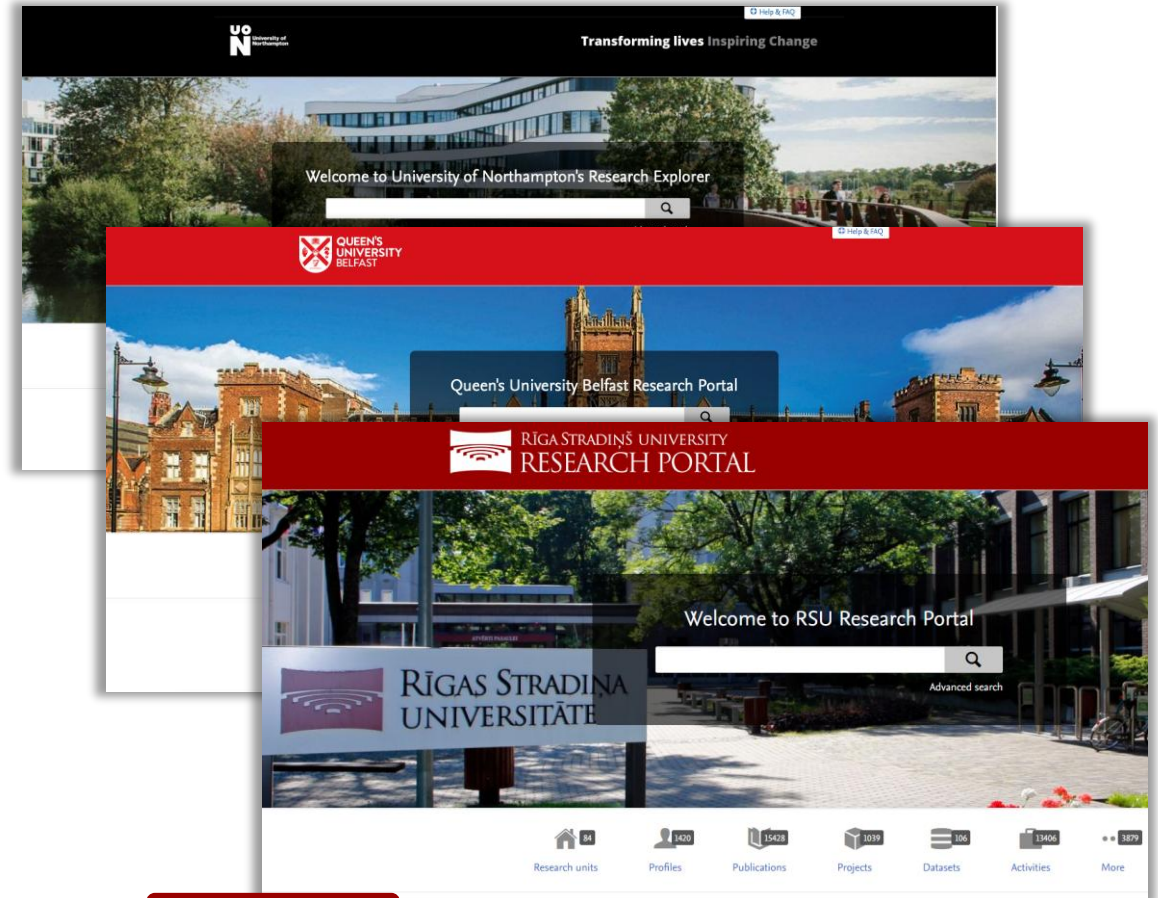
Help & FAQ

UON University of Northampton

Transforming lives Inspiring Change

Welcome to University of Northampton's Research Explorer

Help & FAQ

QUEEN'S UNIVERSITY BELFAST

Queen's University Belfast Research Portal

RĪGA STRADIŅŠ UNIVERSITY
RESEARCH PORTAL

Welcome to RSU Research Portal

Advanced search

RĪGAS STRADIŅA UNIVERSITĀTE

84 Research units

1420 Profiles

15428 Publications

1039 Projects

106 Datasets

13406 Activities

3879 More